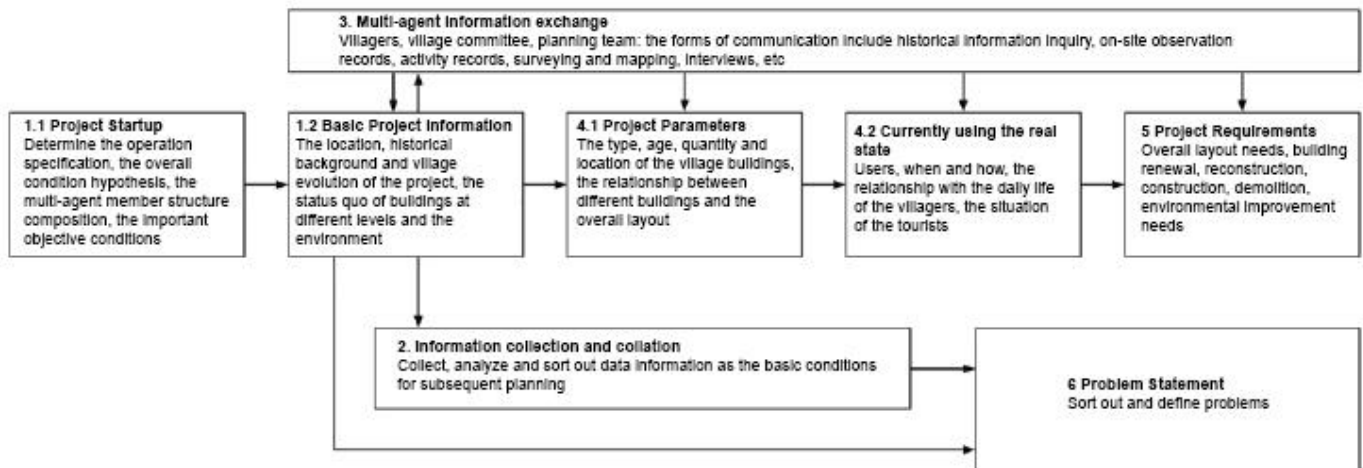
3. Multi-agent information exchange
Villagers, village committee, planning team: the forms of communication include historical information inquiry, on-site observation records, activity records, surveying and mapping, interviews, etc

1.1 Project Startup
Determine the operation specification, the overall condition hypothesis, the multi-agent member structure composition, the important objective conditions

1.2 Basic Project Information
The location, historical background and village evolution of the project, the status quo of buildings at different levels and the environment

4.1 Project Parameters
The type, age, quantity and location of the village buildings, the relationship between different buildings and the overall layout

4.2 Currently using the real state
Users, when and how, the relationship with the daily life of the villagers, the situation of the tourists

5 Project Requirements
Overall layout needs, building renewal, reconstruction, construction, demolition, environmental improvement needs

2. Information collection and collation
Collect, analyze and sort out data information as the basic conditions for subsequent planning

6 Problem Statement
Sort out and define problems